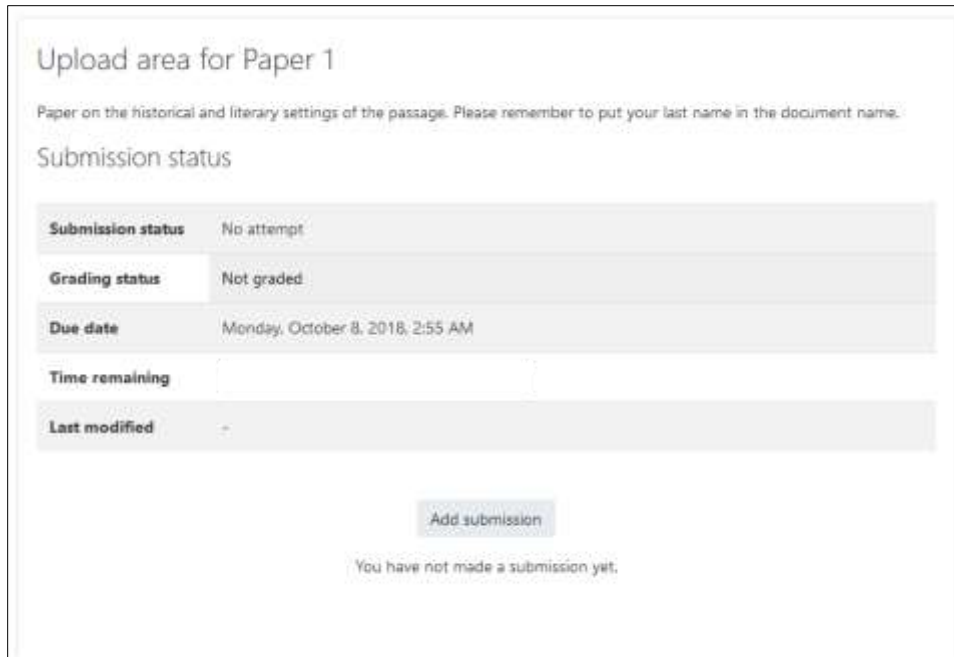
Upload area for Paper 1

Paper on the historical and literary settings of the passage. Please remember to put your last name in the document name.

Submission status

| | |
|---|---|
| **Submission status** | No attempt |
| **Grading status** | Not graded |
| **Due date** | Monday, October 8, 2018, 2:55 AM |
| **Time remaining** | |
| **Last modified** | - |

Add submission

You have not made a submission yet.